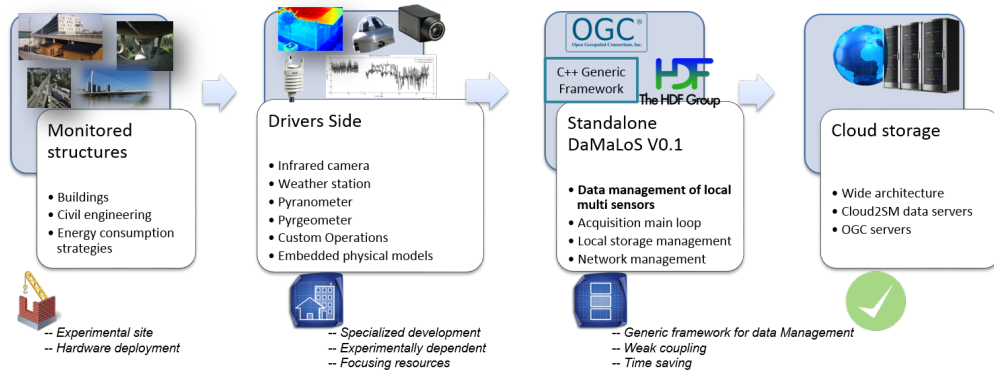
Monitored structures

• Buildings
• Civil engineering
• Energy consumption strategies

-- Experimental site
-- Hardware deployment

Drivers Side

• Infrared camera
• Weather station
• Pyranometer
• Pyrgeometer
• Custom Operations
• Embedded physical models

-- Specialized development
-- Experimentally dependent
-- Focusing resources

OGC®
Open Geospatial Consortium, Inc.

C++ Generic Framework

HDF
The HDF Group

Standalone DaMaLoS V0.1

• Data management of local multi sensors
• Acquisition main loop
• Local storage management
• Network management

-- Generic framework for data Management
-- Weak coupling
-- Time saving

Cloud storage

• Wide architecture
• Cloud2SM data servers
• OGC servers